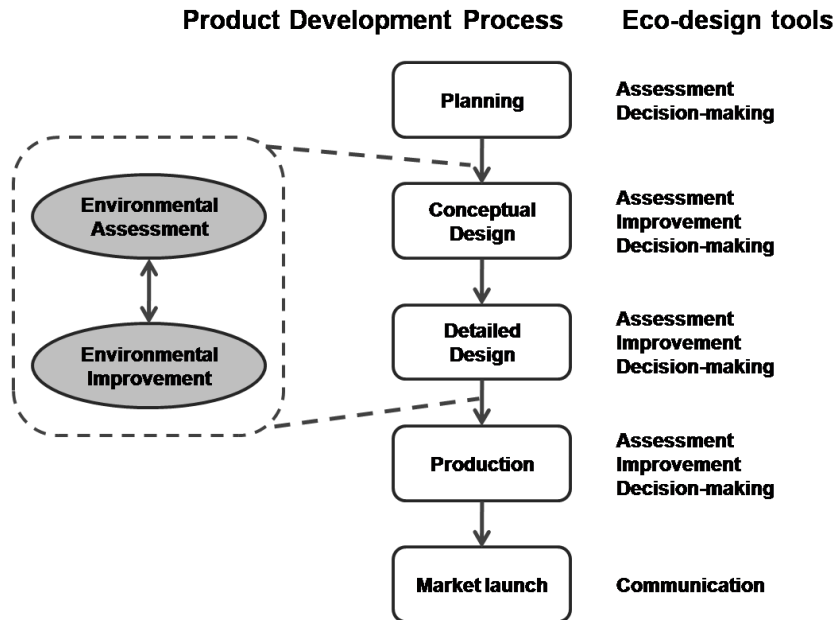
Product Development Process

Eco-design tools

Planning

Assessment
Decision-making

Environmental Assessment

Environmental Improvement

Conceptual Design

Assessment
Improvement
Decision-making

Detailed Design

Assessment
Improvement
Decision-making

Production

Assessment
Improvement
Decision-making

Market launch

Communication